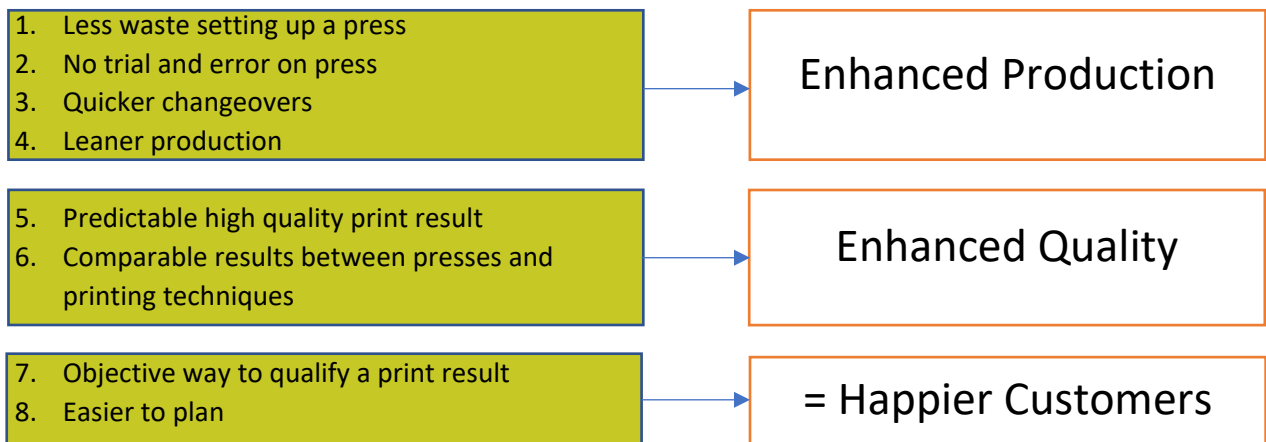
1. Less waste setting up a press
2. No trial and error on press
3. Quicker changeovers
4. Leaner production

Enhanced Production

5. Predictable high quality print result
6. Comparable results between presses and printing techniques

Enhanced Quality

7. Objective way to qualify a print result
8. Easier to plan

= Happier Customers